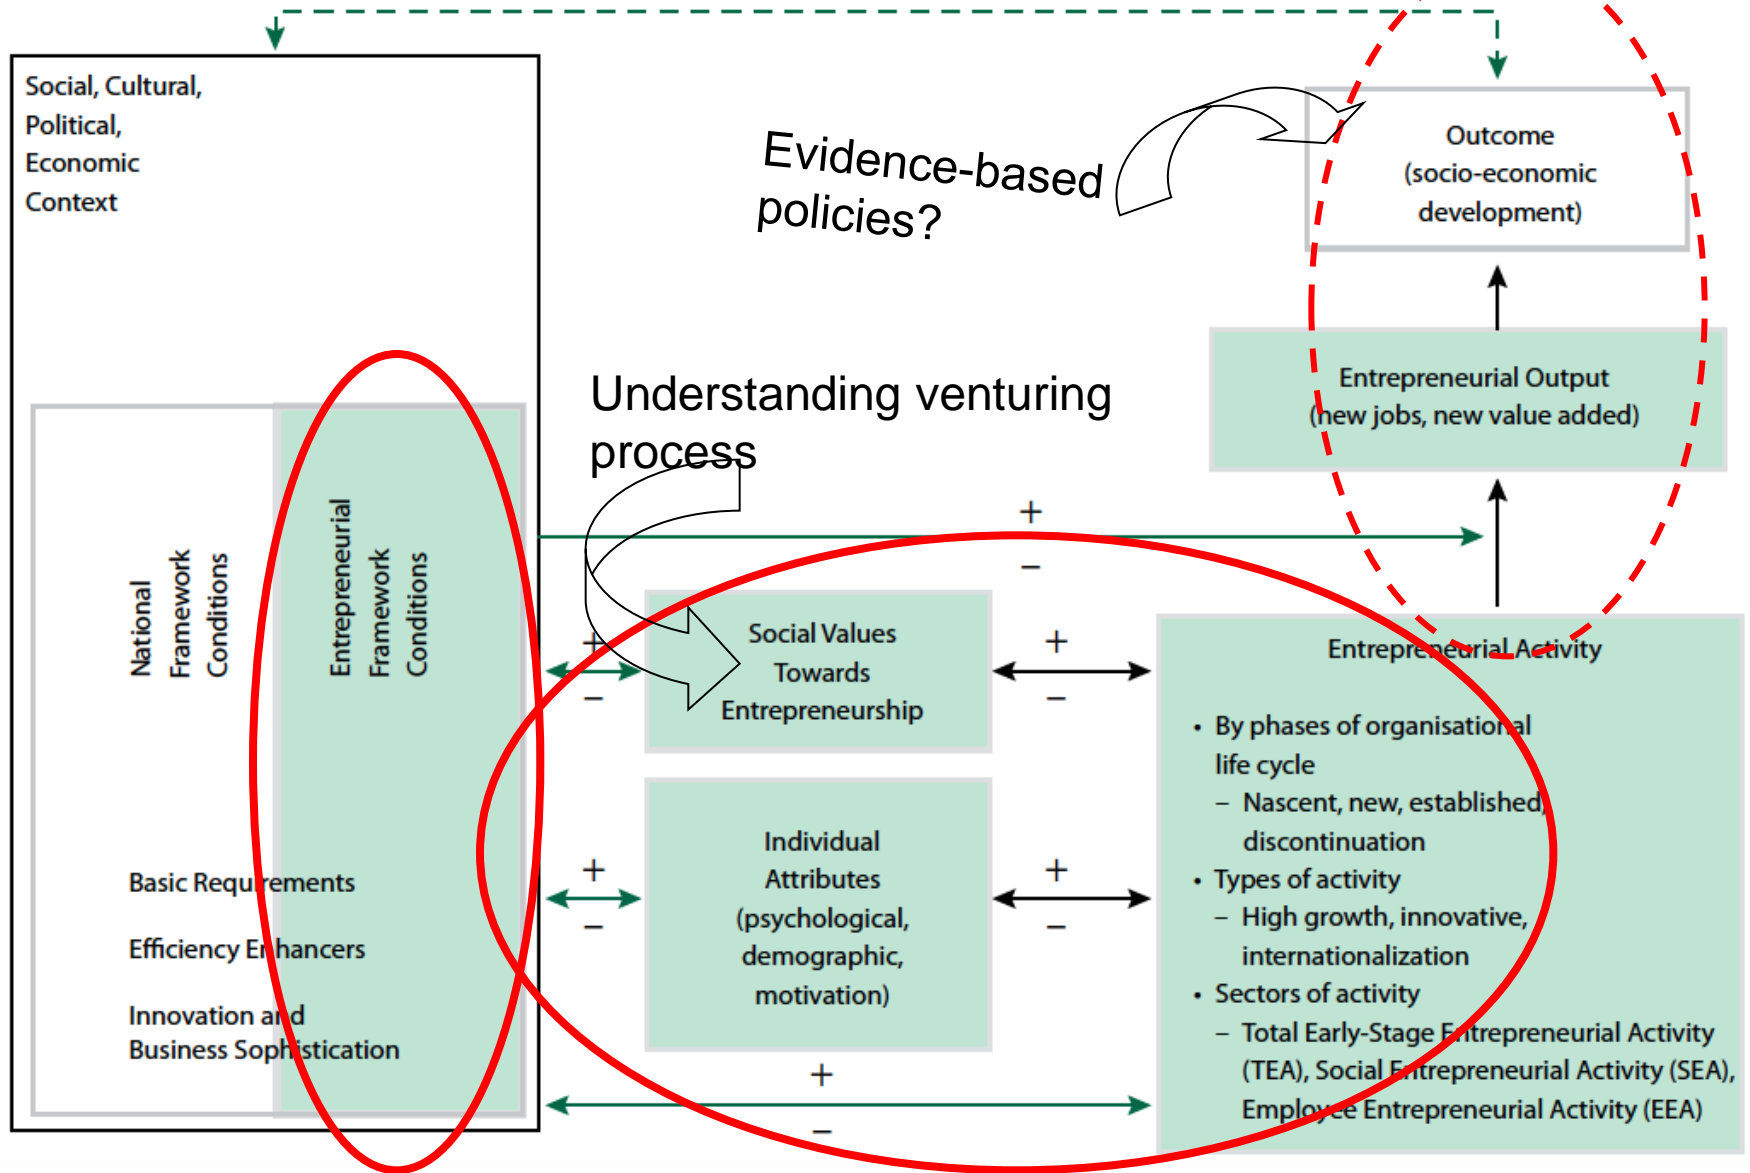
Social, Cultural, Political, Economic Context

Evidence-based policies?

Outcome (socio-economic development)

Entrepreneurial Output (new jobs, new value added)

Understanding venturing process

National Framework Conditions

Entrepreneurial Framework Conditions

+
−

Social Values Towards Entrepreneurship

+
−

+
−

Entrepreneurial Activity

• By phases of organisational life cycle
– Nascent, new, established, discontinuation
• Types of activity
– High growth, innovative, internationalization
• Sectors of activity
– Total Early-Stage Entrepreneurial Activity (TEA), Social Entrepreneurial Activity (SEA), Employee Entrepreneurial Activity (EEA)

Individual Attributes (psychological, demographic, motivation)

+
−

+
−

Basic Requirements

Efficiency Enhancers

Innovation and Business Sophistication

+
−